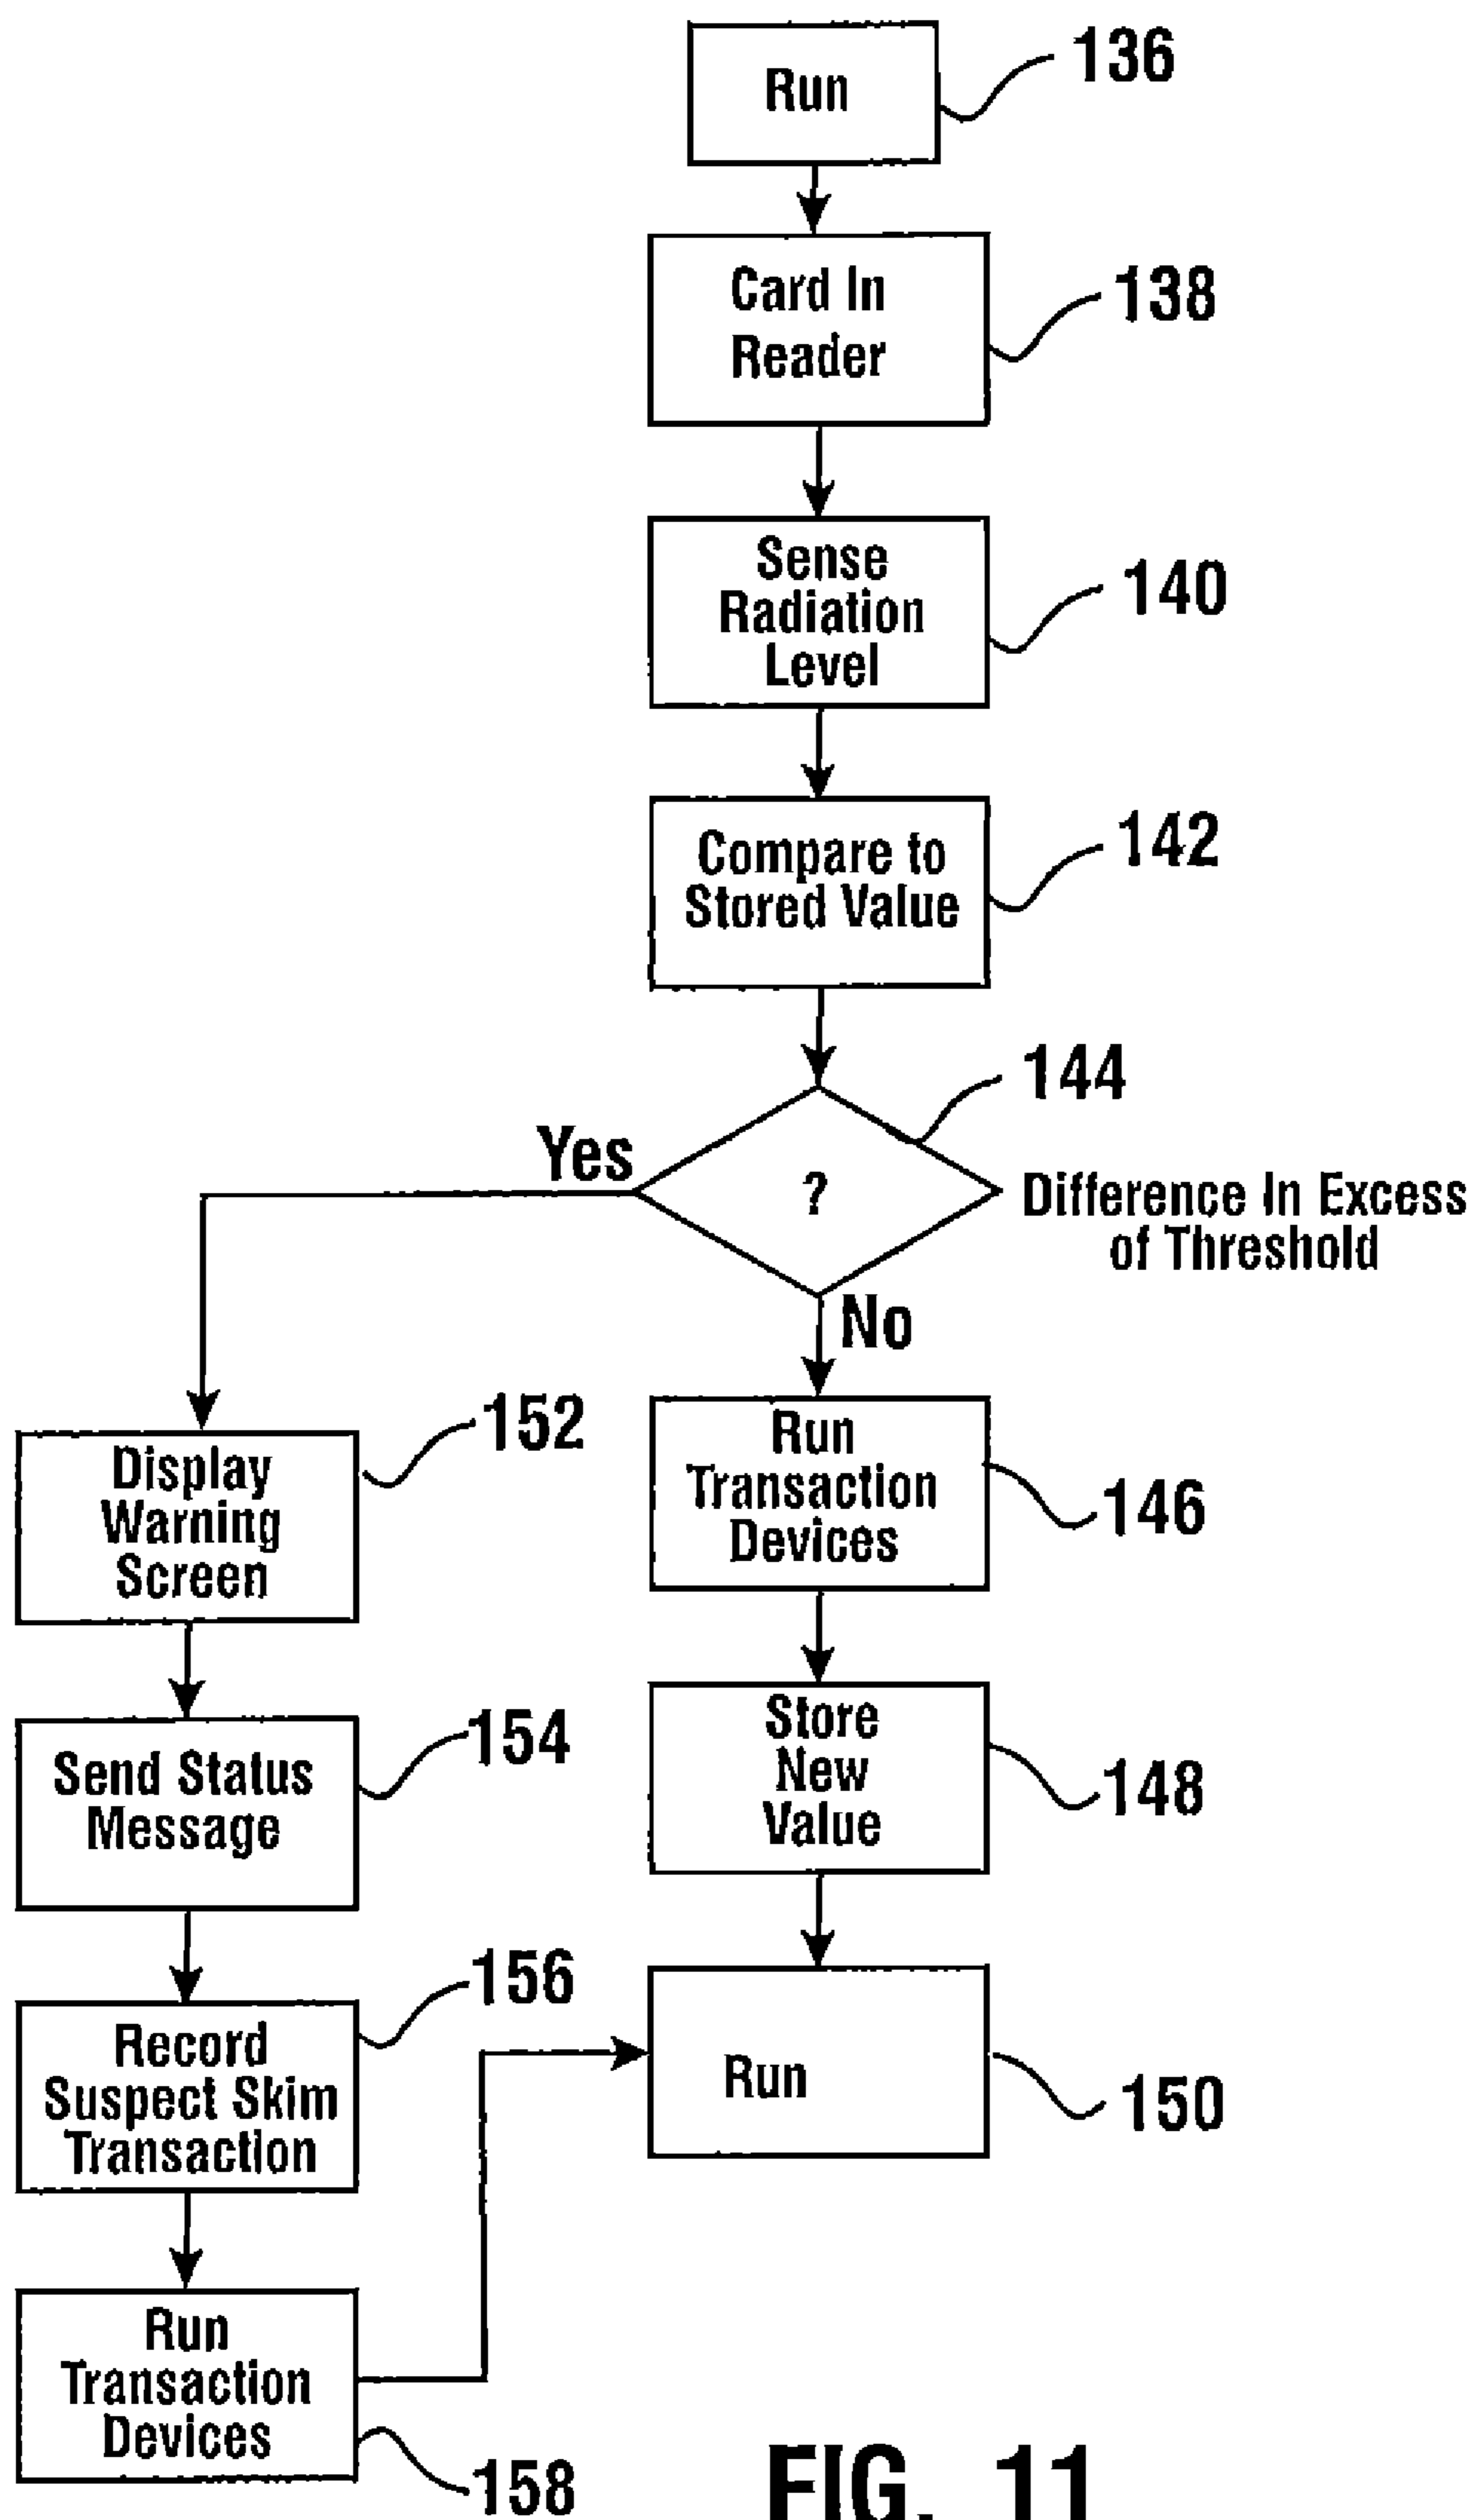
Run
136

Card In Reader
138

Sense Radiation Level
140

Compare to Stored Value
142

144

Yes

?

Difference In Excess of Threshold

No

Display Warning Screen
152

Run Transaction Devices
146

Send Status Message
154

Store New Value
148

156

Record Suspect Skim Transaction

Run
150

Run Transaction Devices
158

FIG. 11